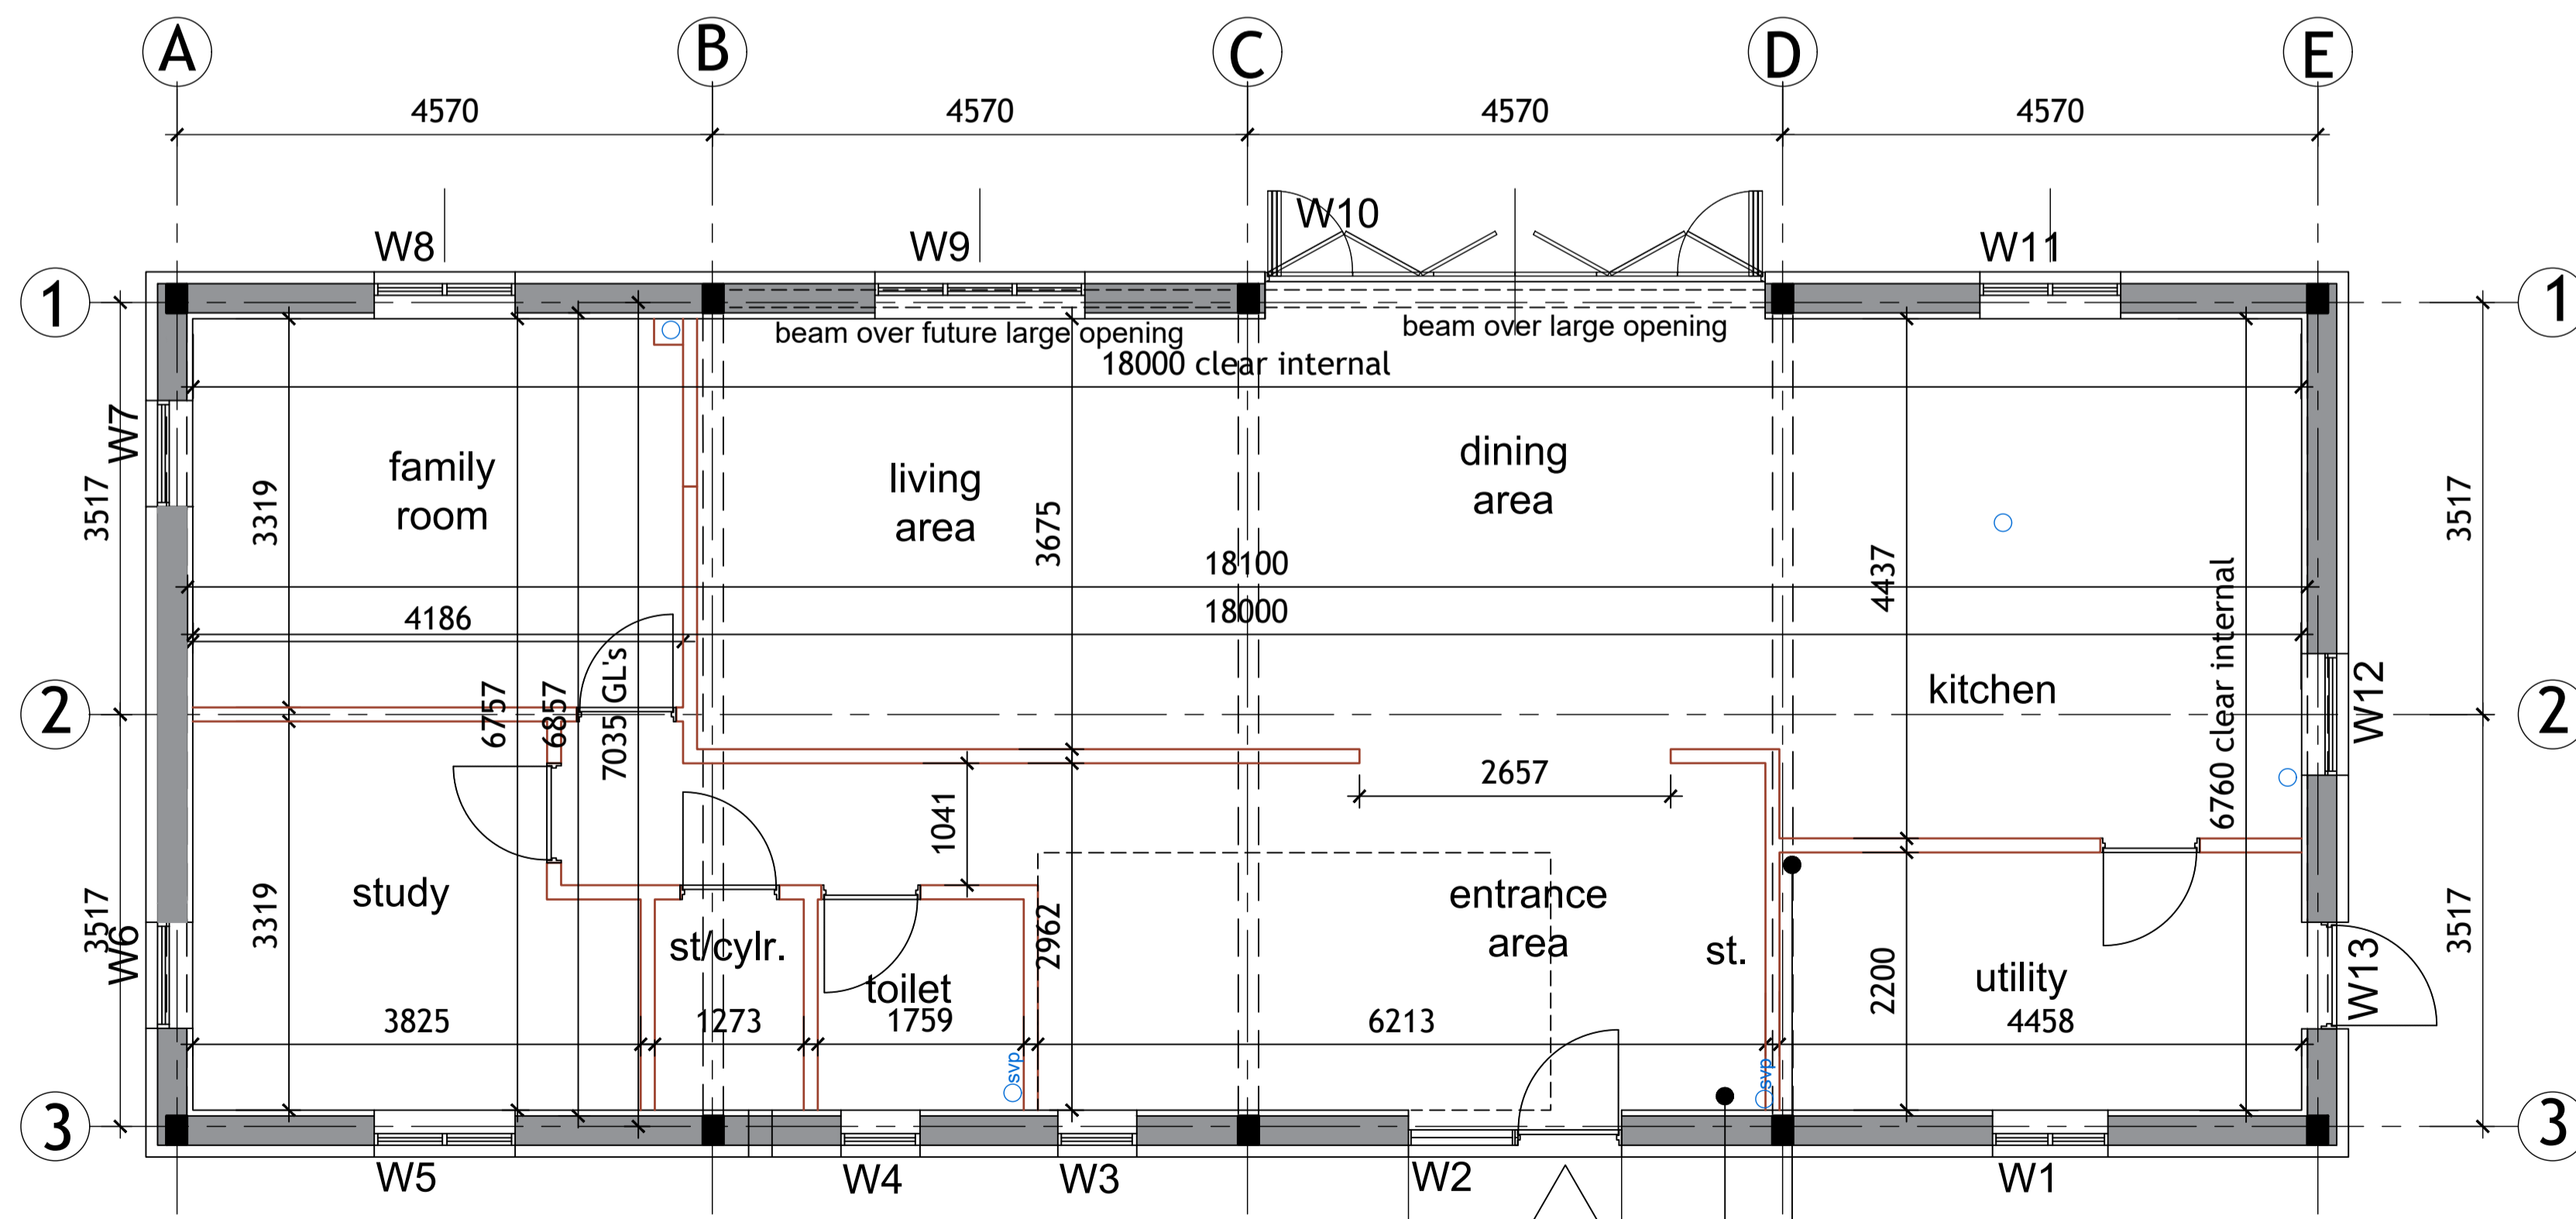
A B C D E

4570 4570 4570 4570

W8 W9 W10 W11

1 1

beam over future large opening
beam over large opening
18000 clear internal

W7
3517
3319
family room
living area
3675
dining area
18100
18000
4437
3517
4186
6760 clear internal
kitchen
2 2
6757
6857
GL's
7035
W12
2657
1041
study
3517
W6
3319
st/cylr.
toilet
2962
entrance area
st.
2200
utility
W13
3517
3825
1273
1759
6213
4458
svp
svp
3 3
W5 W4 W3 W2 W1